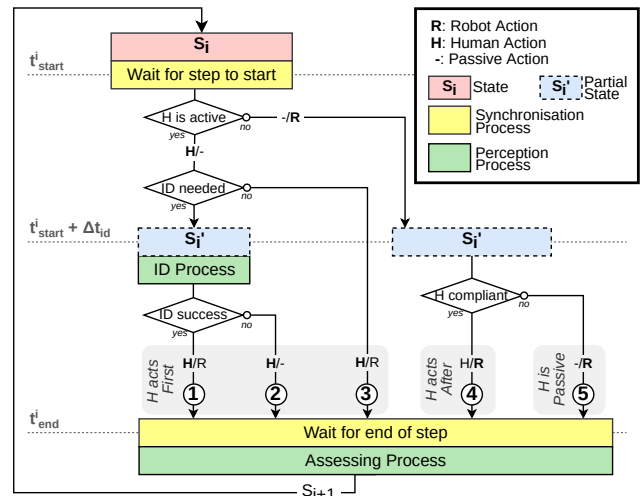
$t^i_{start}$

$S_i$

Wait for step to start

H is active

yes

no

-/R

H/-

ID needed

yes

$t^i_{start} + \Delta t_{id}$

$S_i'$

ID Process

ID success

yes

no

H/R

H/-

H/R

H acts First

1

2

3

$S_i'$

H compliant

yes

no

H/R

-/R

H acts After

H is Passive

4

5

$t^i_{end}$

Wait for end of step

Assessing Process

$S_{i+1}$

R: Robot Action
H: Human Action
-: Passive Action

$S_i$ State

$S_i'$ Partial State

Synchronisation Process

Perception Process